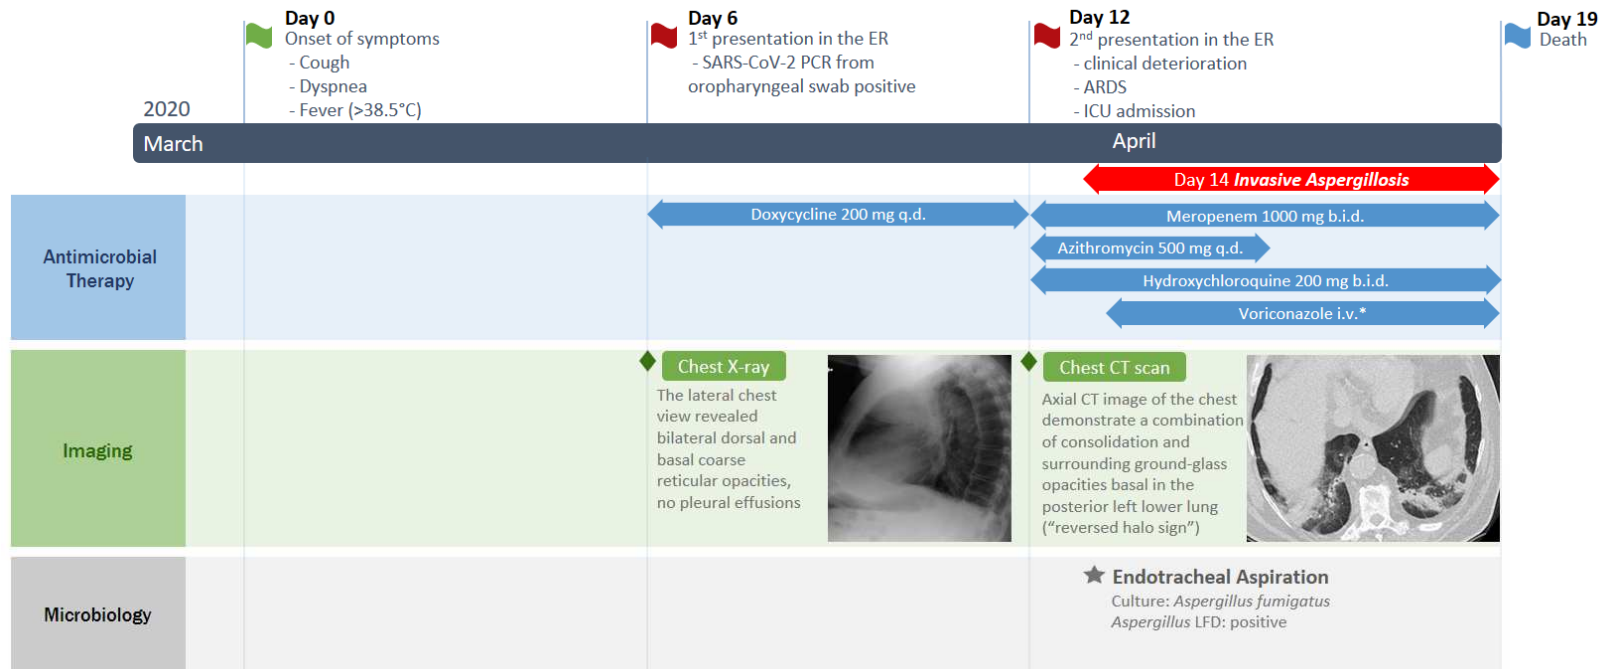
Day 0
Onset of symptoms
- Cough
- Dyspnea
- Fever (>38.5°C)

Day 6
$1^{st}$ presentation in the ER
- SARS-CoV-2 PCR from oropharyngeal swab positive

Day 12
$2^{nd}$ presentation in the ER
- clinical deterioration
- ARDS
- ICU admission

Day 19
Death

2020
March
April

Day 14 Invasive Aspergillosis

Antimicrobial Therapy

Doxycycline 200 mg q.d.
Meropenem 1000 mg b.i.d.
Azithromycin 500 mg q.d.
Hydroxychloroquine 200 mg b.i.d.
Voriconazole i.v.*

Imaging

Chest X-ray
The lateral chest view revealed bilateral dorsal and basal coarse reticular opacities, no pleural effusions

Chest CT scan
Axial CT image of the chest demonstrate a combination of consolidation and surrounding ground-glass opacities basal in the posterior left lower lung ("reversed halo sign")

Microbiology

Endotracheal Aspiration
Culture: Aspergillus fumigatus
Aspergillus LFD: positive